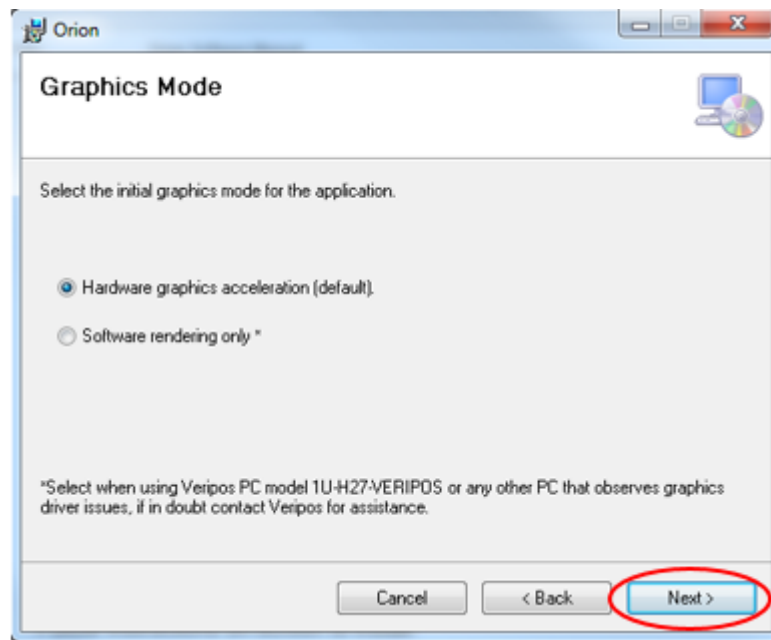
Orion

Graphics Mode

Select the initial graphics mode for the application.

Hardware graphics acceleration (default).

Software rendering only *

*Select when using Veripos PC model 1U-H27-VERIPOS or any other PC that observes graphics driver issues, if in doubt contact Veripos for assistance.

Cancel

< Back

Next >